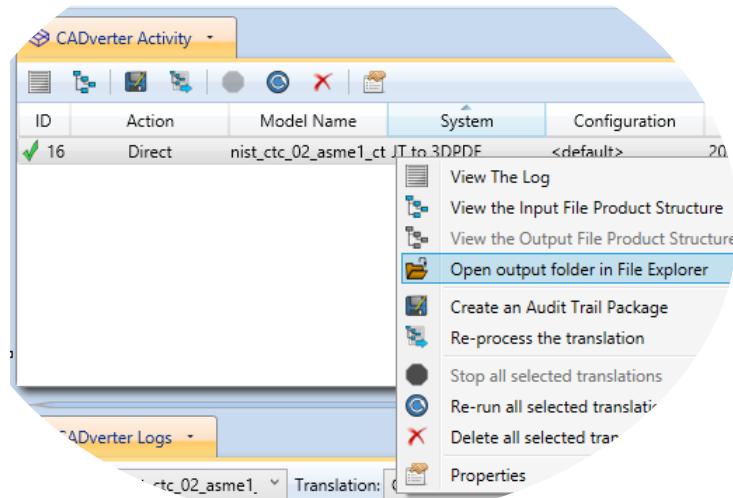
CADverter Activity

| ID | Action | Model Name | System | Configuration | |
|---|---|---|---|---|---|
| 16 | Direct | nist_ctc_02_asme1_ct | JT to 3DPDF | <default> | 20 |

View The Log
View the Input File Product Structure
View the Output File Product Structure
Open output folder in File Explorer
Create an Audit Trail Package
Re-process the translation
Stop all selected translations
Re-run all selected translatio
Delete all selected tra
Properties

CADverter Logs

ctc_02_asme1_
Translation: